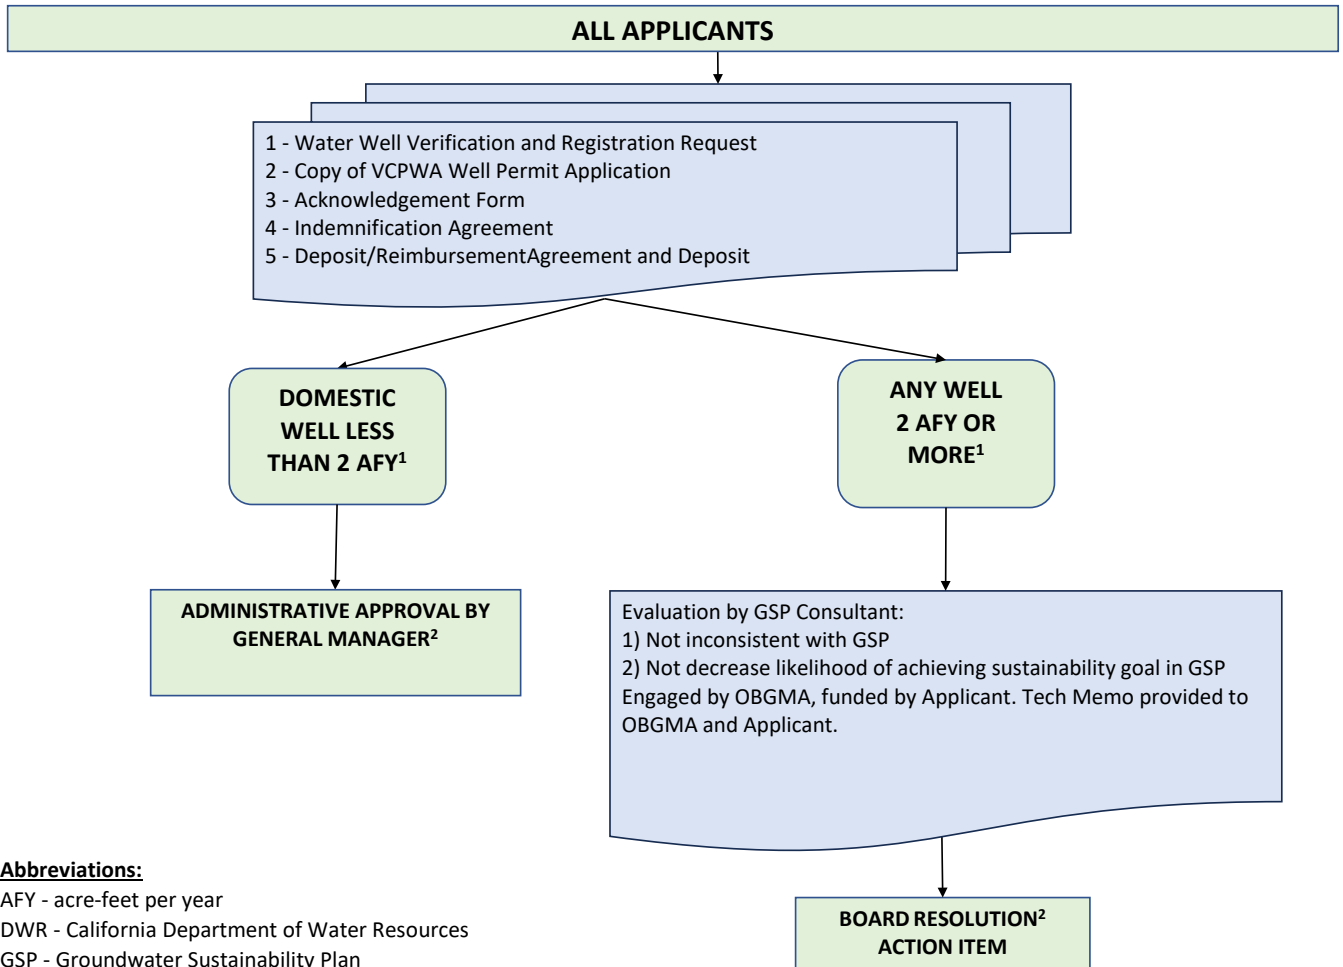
ALL APPLICANTS

1 - Water Well Verification and Registration Request
2 - Copy of VCPWA Well Permit Application
3 - Acknowledgement Form
4 - Indemnification Agreement
5 - Deposit/ReimbursementAgreement and Deposit

DOMESTIC WELL LESS THAN 2 AFY$^1$

ANY WELL 2 AFY OR MORE$^1$

ADMINISTRATIVE APPROVAL BY GENERAL MANAGER$^2$

Evaluation by GSP Consultant:
1) Not inconsistent with GSP
2) Not decrease likelihood of achieving sustainability goal in GSP
Engaged by OBGMA, funded by Applicant. Tech Memo provided to OBGMA and Applicant.

BOARD RESOLUTION$^2$
ACTION ITEM

Abbreviations:
AFY - acre-feet per year
DWR - California Department of Water Resources
GSP - Groundwater Sustainability Plan